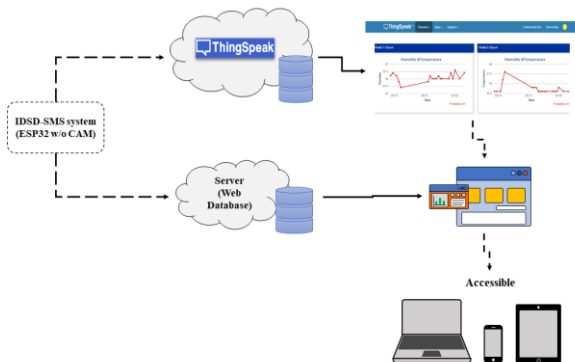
ThingSpeak

IDSD-SMS system (ESP32 w/o CAM)

ThingSpeak

Field 1 Chart

Humidity &Temperature

Field 2 Chart

Humidity &Temperature

Date

Date

ThingSpeak.com

ThingSpeak.com

Server (Web Database)

Accessible